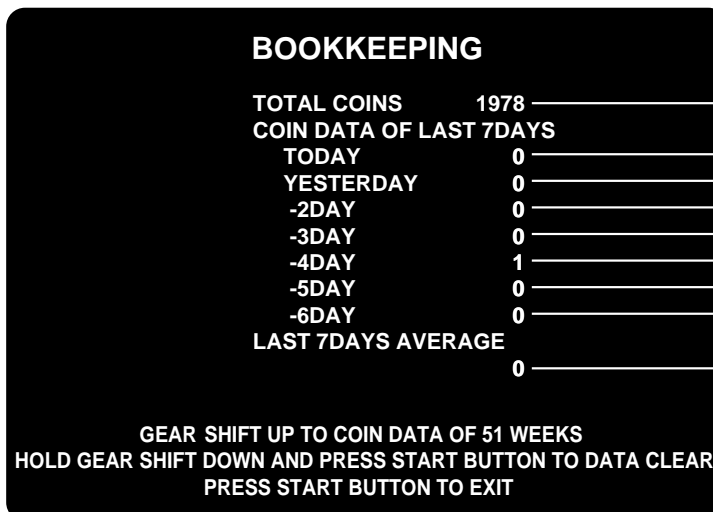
BOOKKEEPING

TOTAL COINS 1978
COIN DATA OF LAST 7DAYS
TODAY 0
YESTERDAY 0
-2DAY 0
-3DAY 0
-4DAY 1
-5DAY 0
-6DAY 0
LAST 7DAYS AVERAGE
0

GEAR SHIFT UP TO COIN DATA OF 51 WEEKS
HOLD GEAR SHIFT DOWN AND PRESS START BUTTON TO DATA CLEAR
PRESS START BUTTON TO EXIT